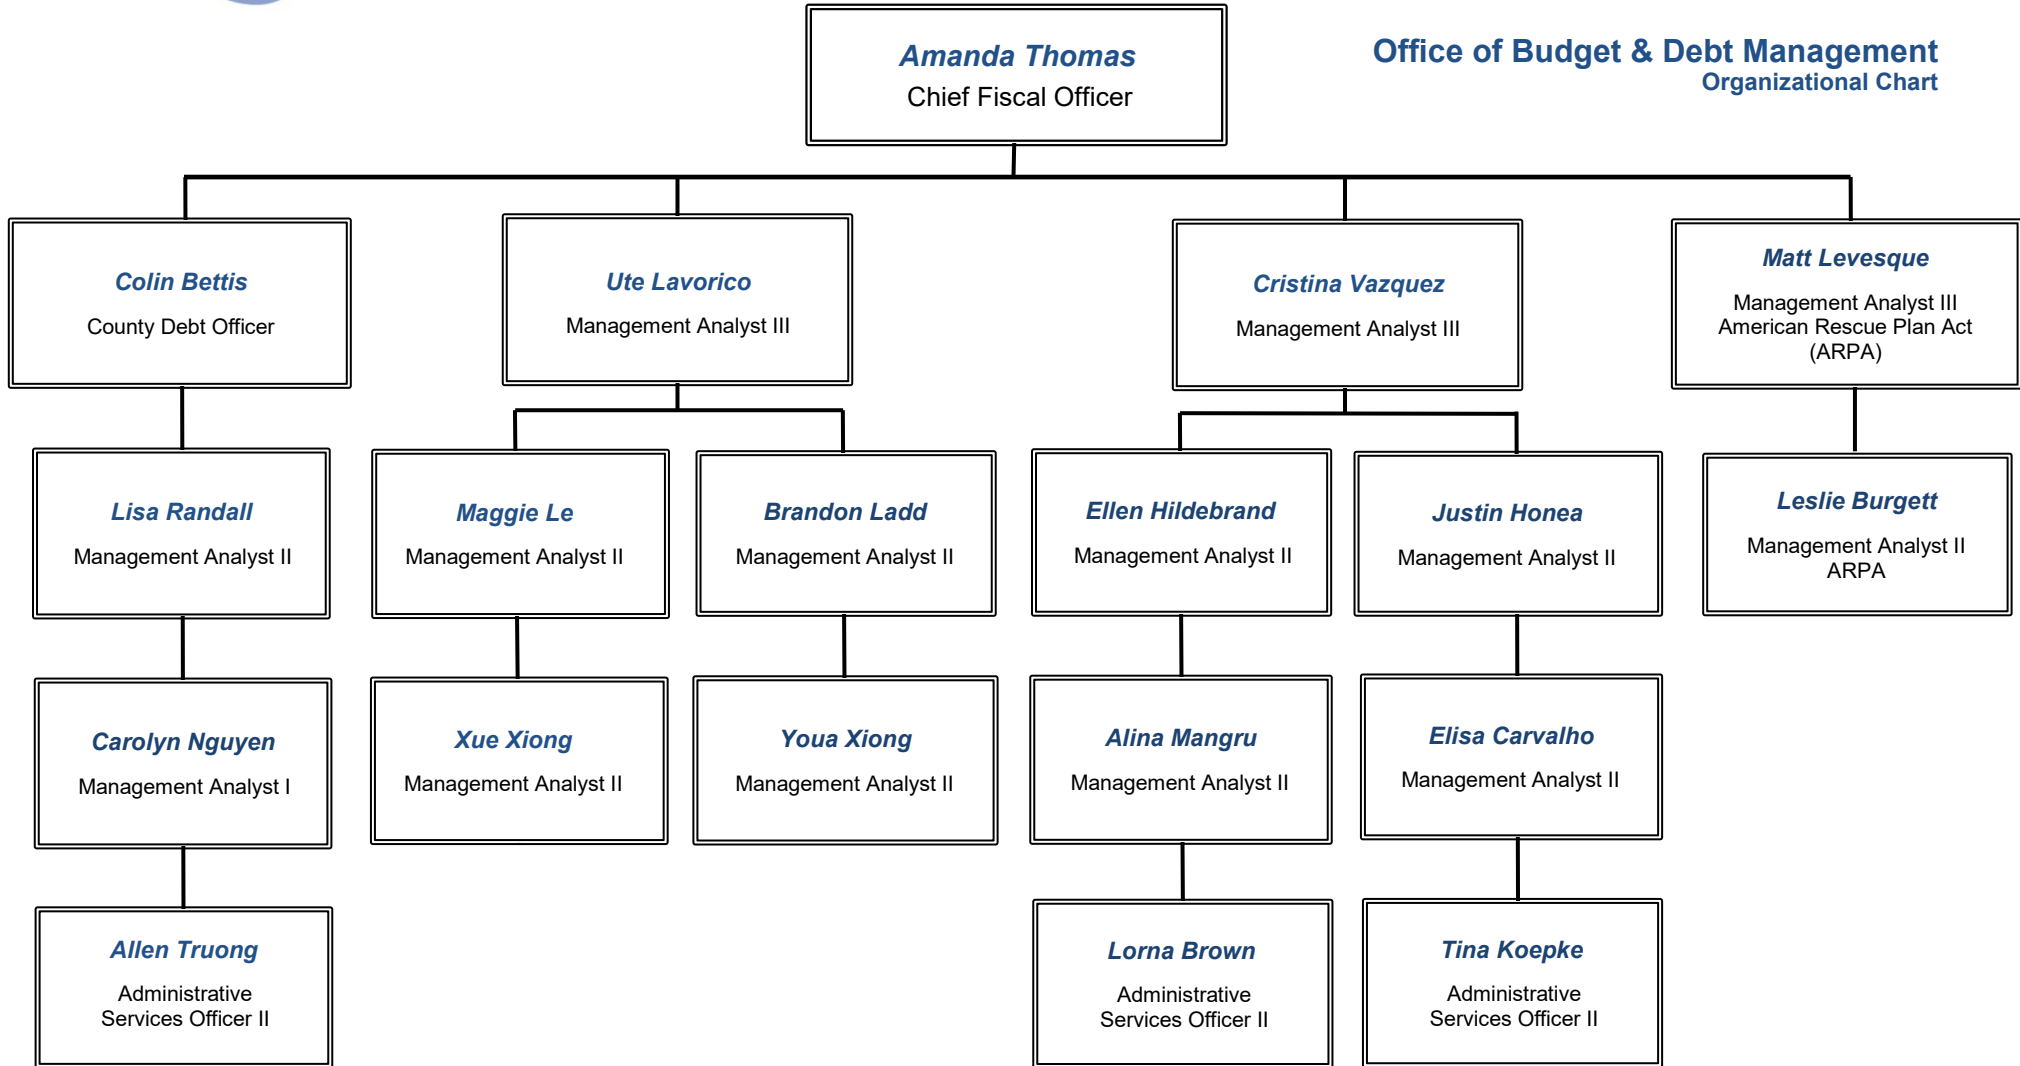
Amanda Thomas
Chief Fiscal Officer

Office of Budget & Debt Management
Organizational Chart

Colin Bettis
County Debt Officer

Ute Lavorico
Management Analyst III

Cristina Vazquez
Management Analyst III

Matt Levesque
Management Analyst III
American Rescue Plan Act
(ARPA)

Lisa Randall
Management Analyst II

Maggie Le
Management Analyst II

Brandon Ladd
Management Analyst II

Ellen Hildebrand
Management Analyst II

Justin Honea
Management Analyst II

Leslie Burgett
Management Analyst II
ARPA

Carolyn Nguyen
Management Analyst I

Xue Xiong
Management Analyst II

Youa Xiong
Management Analyst II

Alina Mangru
Management Analyst II

Elisa Carvalho
Management Analyst II

Allen Truong
Administrative
Services Officer II

Lorna Brown
Administrative
Services Officer II

Tina Koepke
Administrative
Services Officer II